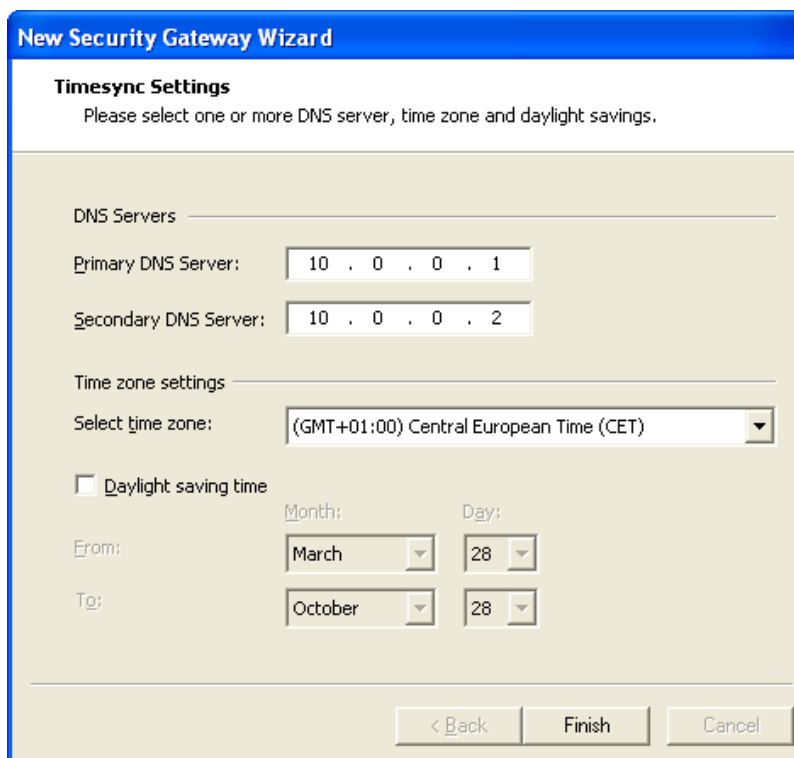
New Security Gateway Wizard

Timesync Settings
Please select one or more DNS server, time zone and daylight savings.

DNS Servers

Primary DNS Server: 10 . 0 . 0 . 1

Secondary DNS Server: 10 . 0 . 0 . 2

Time zone settings

Select time zone: (GMT+01:00) Central European Time (CET)

Daylight saving time

Month: Day:

From: March 28

To: October 28

< Back Finish Cancel